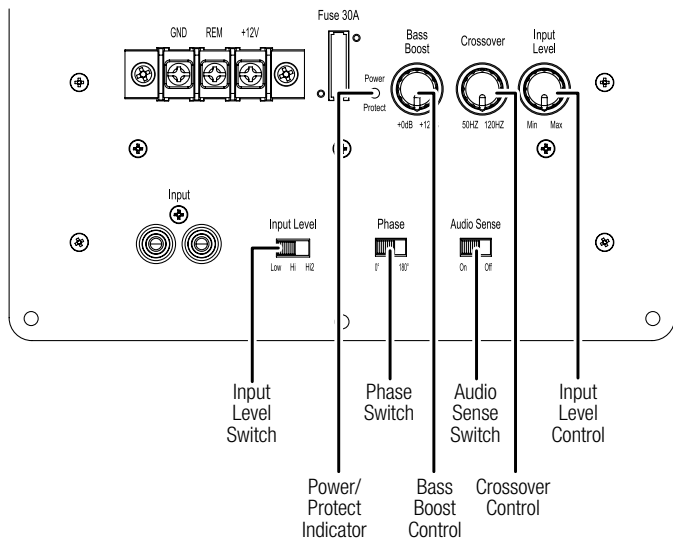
GND REM +12V

Fuse 30A

Power

Protect

Bass Boost

+0dB +12

Crossover

50HZ 120HZ

Input Level

Min Max

Input

Input Level

Low Hi Hi2

Phase

0° 180°

Audio Sense

On Off

Input Level Switch

Phase Switch

Audio Sense Switch

Input Level Control

Power/ Protect Indicator

Bass Boost Control

Crossover Control